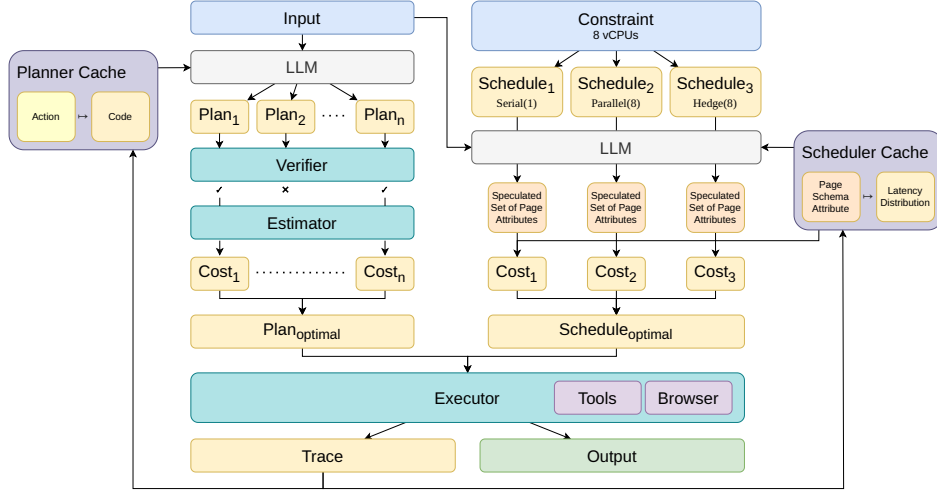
Input

Constraint
8 vCPUs

Planner Cache

Action ↦ Code

LLM

Schedule$_1$
Serial(1)

Schedule$_2$
Parallel(8)

Schedule$_3$
Hedge(8)

Plan$_1$ Plan$_2$ ···· Plan$_n$

LLM

Scheduler Cache

Verifier

✓ × ✓

Page Schema Attribute ↦ Latency Distribution

Speculated Set of Page Attributes

Speculated Set of Page Attributes

Speculated Set of Page Attributes

Estimator

Cost$_1$ ·············· Cost$_n$

Cost$_1$ Cost$_2$ Cost$_3$

Plan$_{optimal}$

Schedule$_{optimal}$

Executor

Tools

Browser

Trace

Output